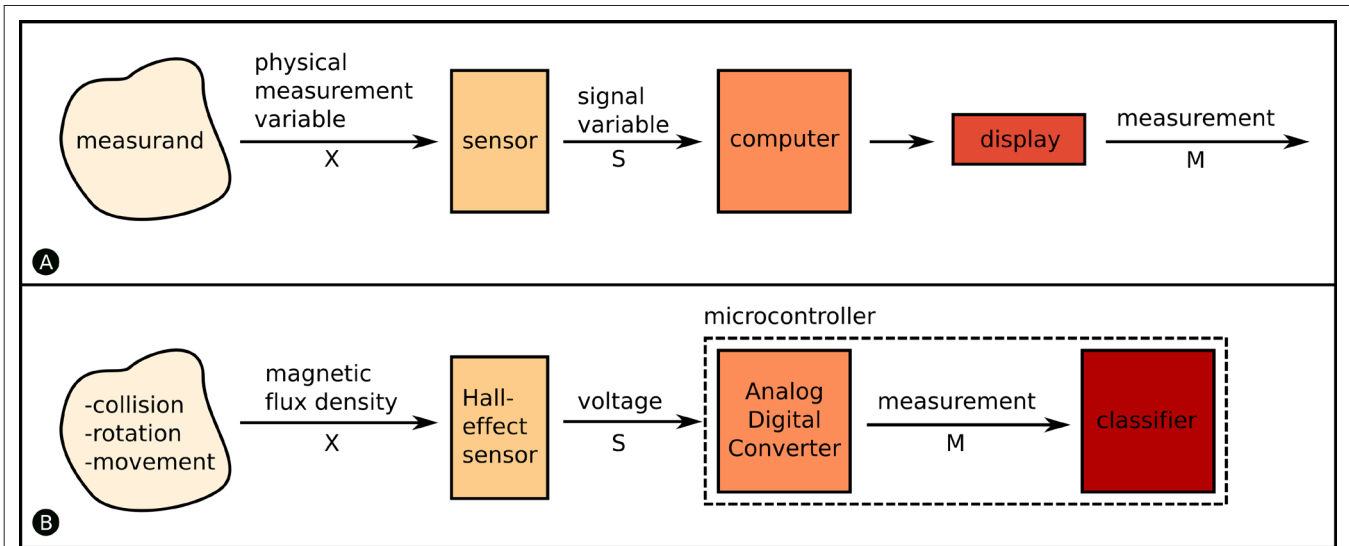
measurand

physical measurement variable

X

sensor

signal variable

S

computer

display

measurement

M

A

-collision
-rotation
-movement

magnetic flux density

X

Hall-effect sensor

voltage

S

microcontroller

Analog Digital Converter

measurement

M

classifier

B